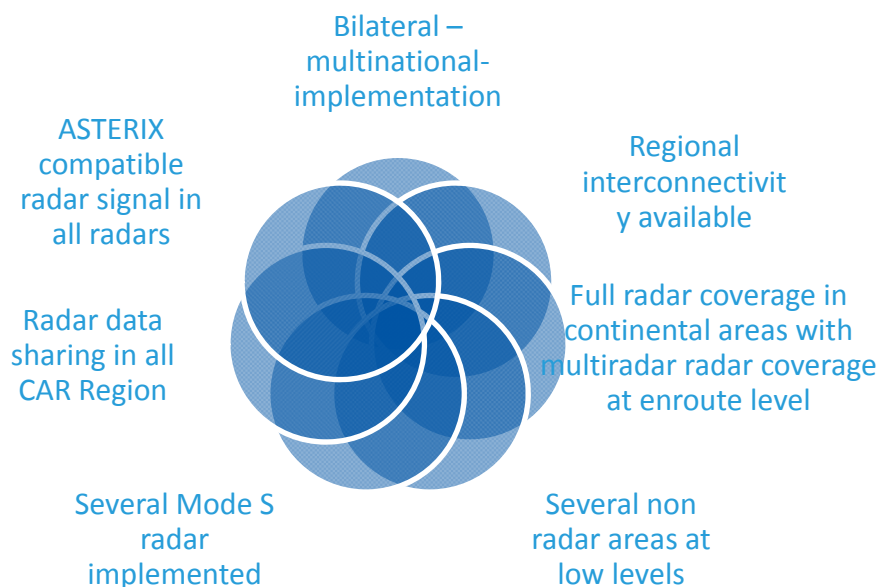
Bilateral – multinational- implementation

Regional interconnectivit y available

Full radar coverage in continental areas with multiradar radar coverage at enroute level

Several non radar areas at low levels

Several Mode S radar implemented

Radar data sharing in all CAR Region

ASTERIX compatible radar signal in all radars